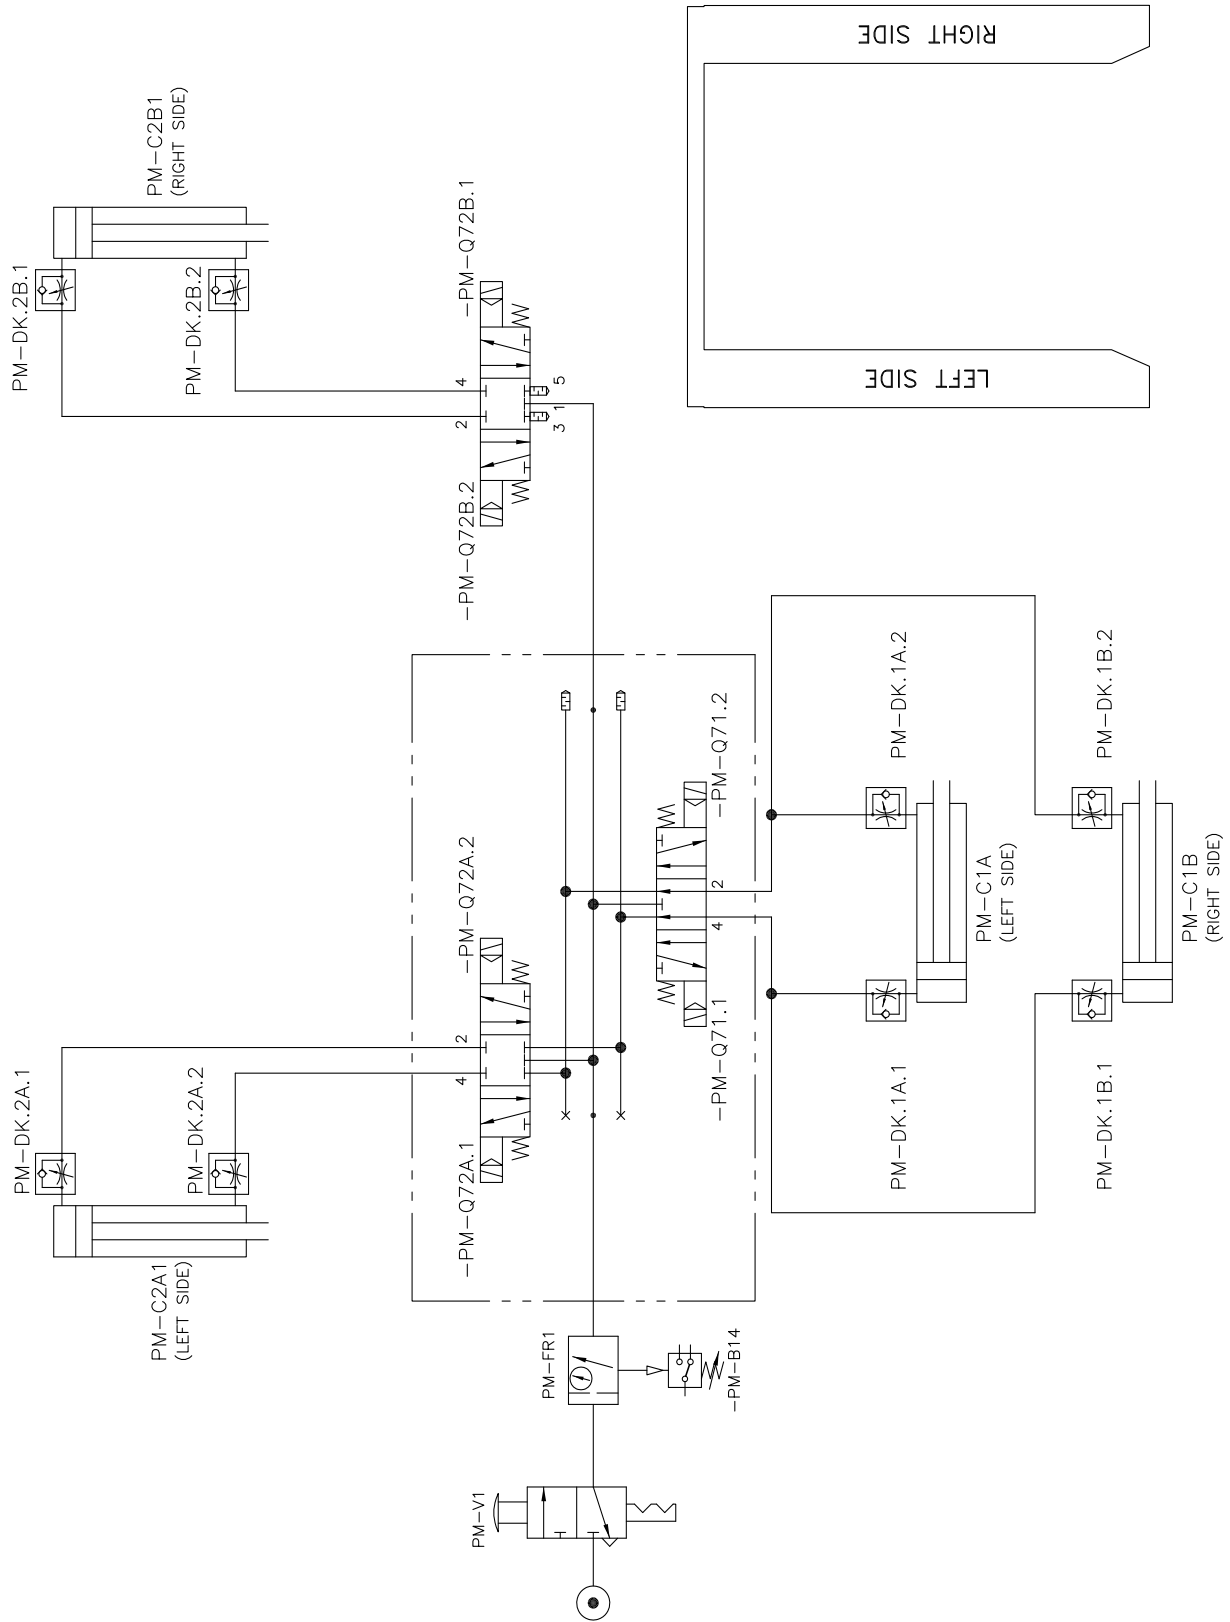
RIGHT SIDE

LEFT SIDE

PM–C2B1
(RIGHT SIDE)

PM–DK.2B.1

PM–DK.2B.2

–PM–Q72B.1

–PM–Q72B.2

4
2
5
3 1

PM–DK.2A.1

PM–DK.2A.2

PM–C2A1
(LEFT SIDE)

–PM–Q72A.1

–PM–Q72A.2

2
4

–PM–Q71.1

–PM–Q71.2

2
4

PM–DK.1A.2

PM–DK.1A.1

PM–C1A
(LEFT SIDE)

PM–DK.1B.2

PM–DK.1B.1

PM–C1B
(RIGHT SIDE)

PM–FR1

–PM–B14

PM–V1